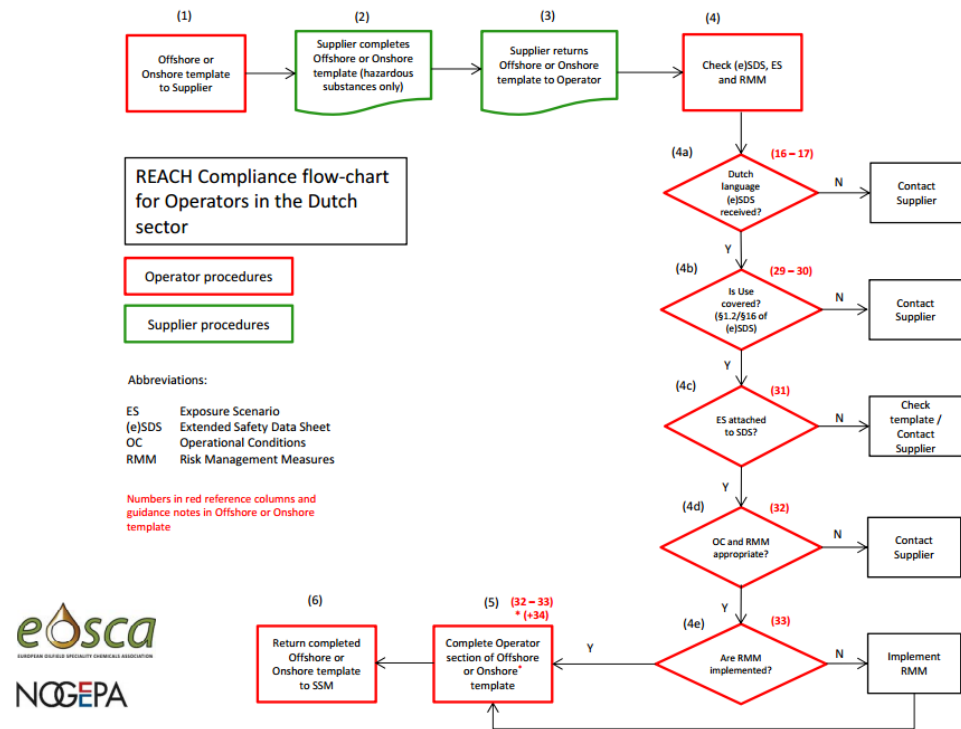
(1)
Offshore or Onshore template to Supplier

(2)
Supplier completes Offshore or Onshore template (hazardous substances only)

(3)
Supplier returns Offshore or Onshore template to Operator

(4)
Check (e)SDS, ES and RMM

REACH Compliance flow-chart for Operators in the Dutch sector

Operator procedures

Supplier procedures

Abbreviations:

| | |
|---|---|
| ES | Exposure Scenario |
| (e)SDS | Extended Safety Data Sheet |
| OC | Operational Conditions |
| RMM | Risk Management Measures |

Numbers in red reference columns and guidance notes in Offshore or Onshore template

(4a) (16 – 17)
Dutch language (e)SDS received?
N
Contact Supplier
Y

(4b) (29 – 30)
Is Use covered? (§1.2/§16 of (e)SDS)
N
Contact Supplier
Y

(4c) (31)
ES attached to SDS?
N
Check template / Contact Supplier
Y

(4d) (32)
OC and RMM appropriate?
N
Contact Supplier
Y

(4e) (33)
Are RMM implemented?
N
Implement RMM
Y

(5) (32 – 33) * (+34)
Complete Operator section of Offshore or Onshore* template

(6)
Return completed Offshore or Onshore template to SSM

eosca
EUROPEAN OILFIELD SPECIALITY CHEMICALS ASSOCIATION

NOGEPA